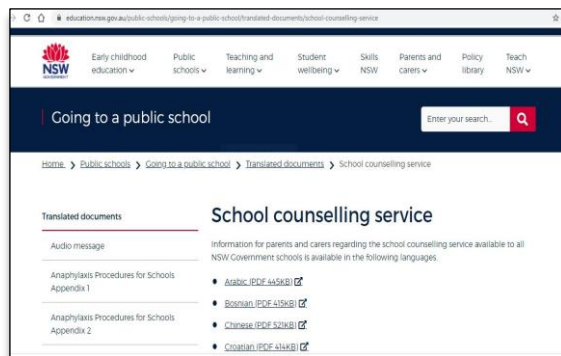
education.nsw.gov.au/public-schools/going-to-a-public-school/translated-documents/school-counselling-service

NSW GOVERNMENT

Early childhood education

Public schools

Teaching and learning

Student wellbeing

Skills NSW

Parents and carers

Policy library

Teach NSW

Going to a public school

Enter your search...

Home > Public schools > Going to a public school > Translated documents > School counselling service

Translated documents

Audio message

Anaphylaxis Procedures for Schools Appendix 1

Anaphylaxis Procedures for Schools Appendix 2

School counselling service

Information for parents and carers regarding the school counselling service available to all NSW Government schools is available in the following languages.

- Arabic (PDF 445KB)
- Bosnian (PDF 415KB)
- Chinese (PDF 521KB)
- Croatian (PDF 414KB)